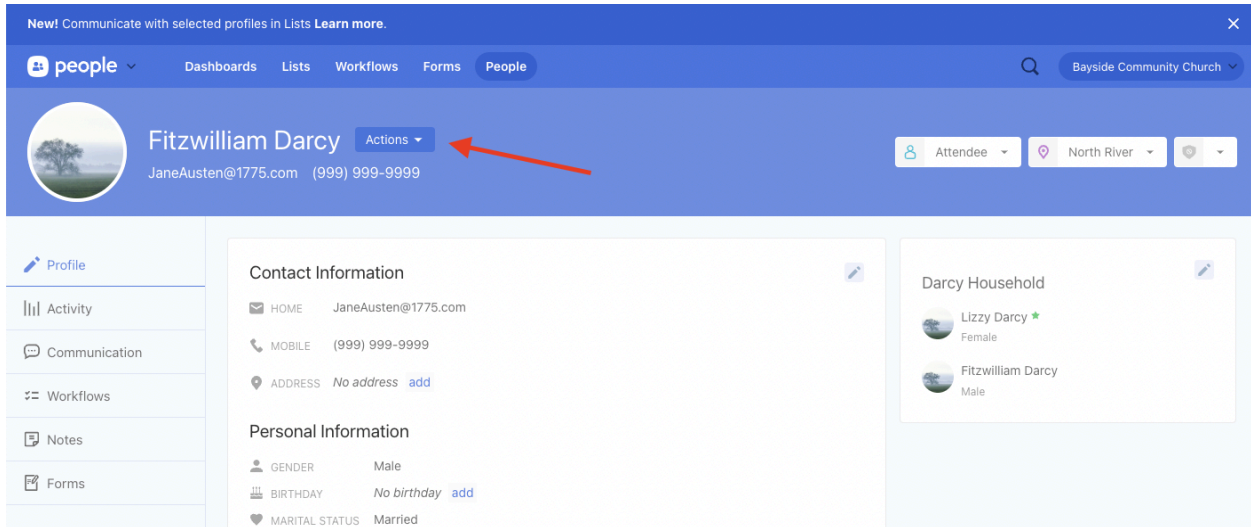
New! Communicate with selected profiles in Lists Learn more.

people

Dashboards Lists Workflows Forms People

Bayside Community Church

Fitzwilliam Darcy Actions

JaneAusten@1775.com (999) 999-9999

Attendee North River

Profile
Activity
Communication
Workflows
Notes
Forms

Contact Information

HOME JaneAusten@1775.com

MOBILE (999) 999-9999

ADDRESS No address add

Personal Information

GENDER Male

BIRTHDAY No birthday add

MARITAL STATUS Married

Darcy Household

Lizzy Darcy
Female

Fitzwilliam Darcy
Male